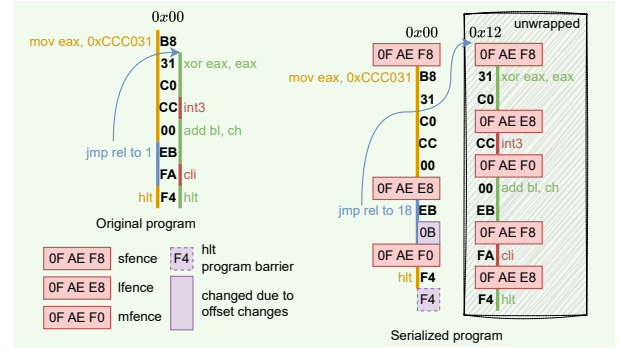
$0x00$

mov eax, 0xCCC031 B8

31 xor eax, eax

C0

CC int3

00 add bl, ch

jmp rel to 1 EB

FA cli

hlt F4 hlt

Original program

0F AE F8 sfence

0F AE E8 lfence

0F AE F0 mfence

F4 hlt program barrier

changed due to offset changes

$0x00$

0F AE F8

mov eax, 0xCCC031 B8

31

C0

CC

00

0F AE E8

jmp rel to 18 EB

0B

0F AE F0

hlt F4

F4

Serialized program

$0x12$

unwrapped

0F AE F8

31 xor eax, eax

C0

0F AE E8

CC int3

0F AE F0

00 add bl, ch

EB

0F AE F8

FA cli

0F AE E8

F4 hlt